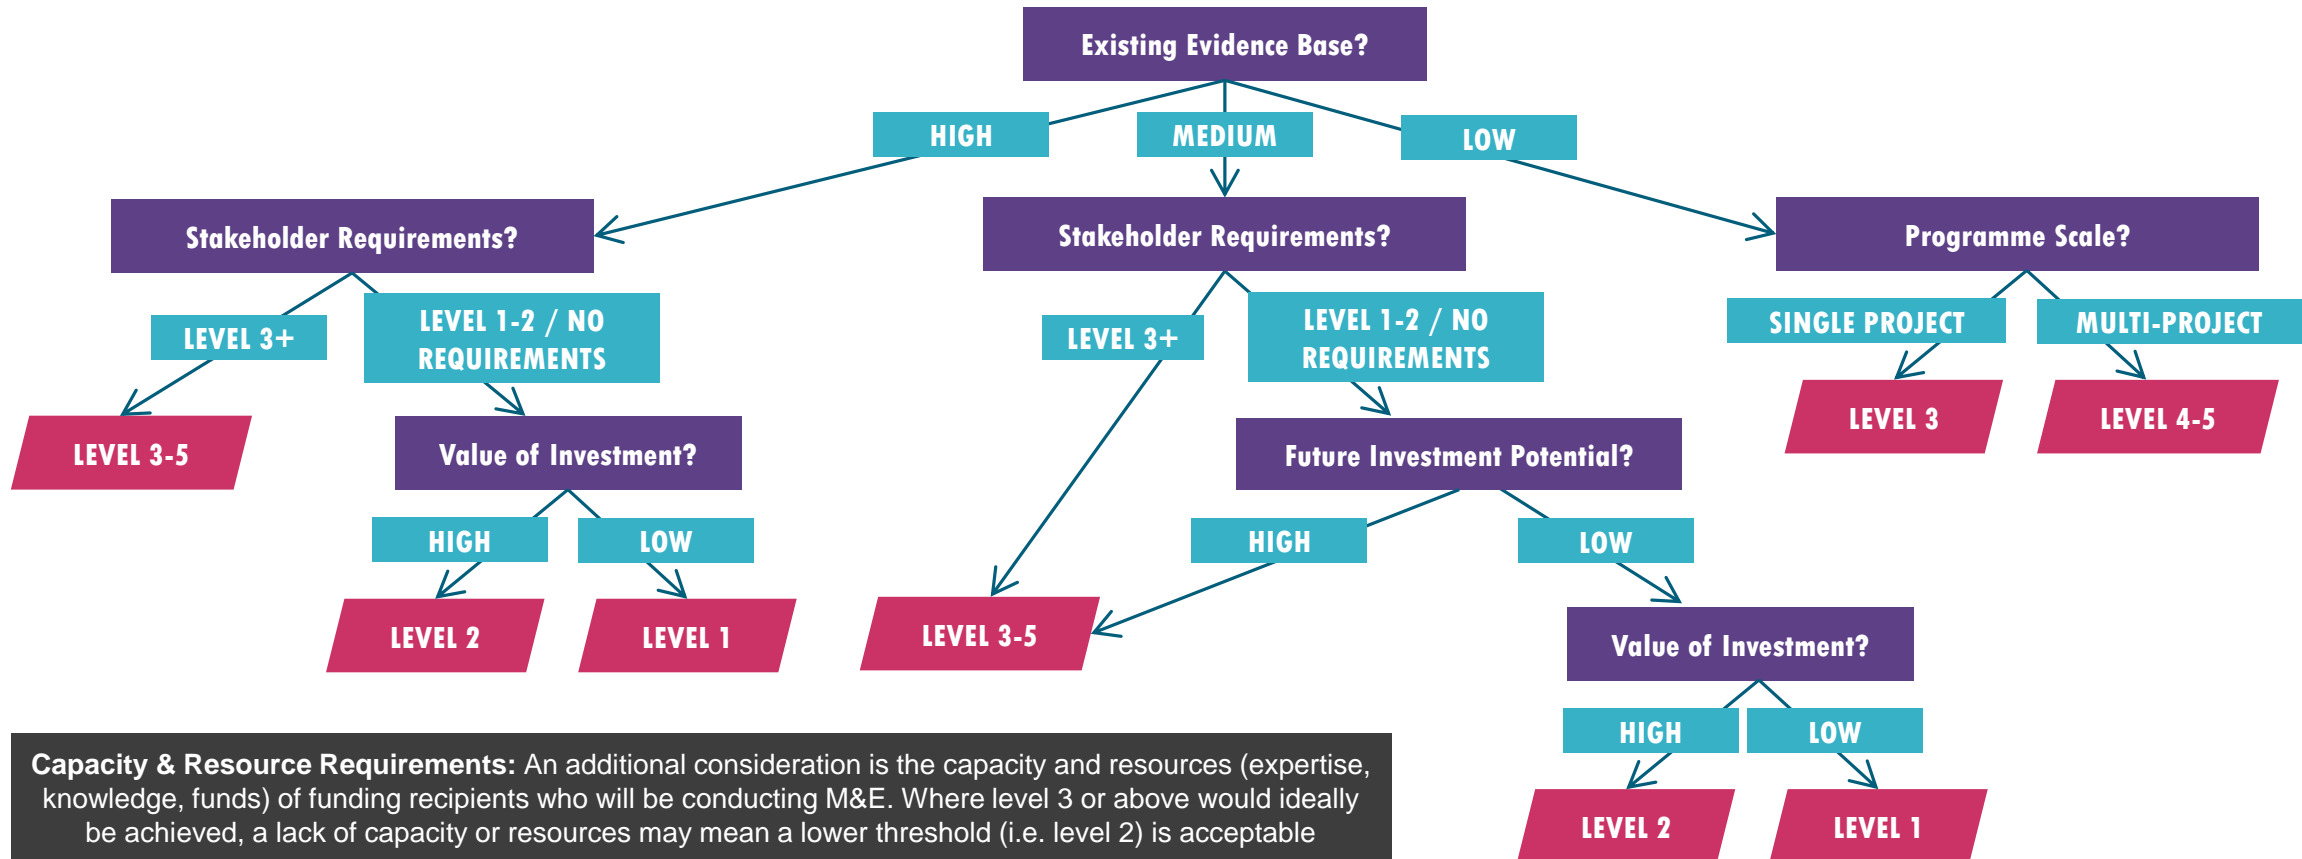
Existing Evidence Base?

HIGH

MEDIUM

LOW

Stakeholder Requirements?

LEVEL 3+

LEVEL 1-2 / NO REQUIREMENTS

LEVEL 3-5

Value of Investment?

HIGH

LOW

LEVEL 2

LEVEL 1

Stakeholder Requirements?

LEVEL 3+

LEVEL 1-2 / NO REQUIREMENTS

Future Investment Potential?

HIGH

LOW

LEVEL 3-5

Value of Investment?

HIGH

LOW

LEVEL 2

LEVEL 1

Programme Scale?

SINGLE PROJECT

MULTI-PROJECT

LEVEL 3

LEVEL 4-5

**Capacity & Resource Requirements:** An additional consideration is the capacity and resources (expertise, knowledge, funds) of funding recipients who will be conducting M&E. Where level 3 or above would ideally be achieved, a lack of capacity or resources may mean a lower threshold (i.e. level 2) is acceptable